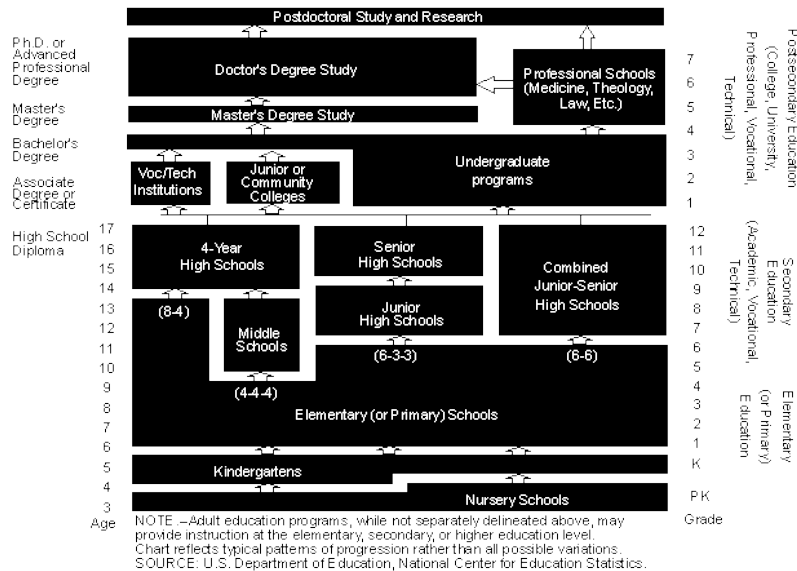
Postdoctoral Study and Research

Ph.D. or Advanced Professional Degree

Doctor's Degree Study

Professional Schools (Medicine, Theology, Law, Etc.)

Master's Degree

Master's Degree Study

Bachelor's Degree

Undergraduate programs

Associate Degree or Certificate

Voc/Tech Institutions

Junior or Community Colleges

Postsecondary Education (College, University, Professional, Vocational, Technical)

7
6
5
4
3
2
1

High School Diploma

4-Year High Schools

Senior High Schools

Combined Junior-Senior High Schools

Junior High Schools

Middle Schools

(8-4)

(6-3-3)

(6-6)

(4-4-4)

Secondary Education (Academic, Vocational, Technical)

Elementary (or Primary) Schools

Elementary (or Primary) Education

Kindergartens

Nursery Schools

Age: 17, 16, 15, 14, 13, 12, 11, 10, 9, 8, 7, 6, 5, 4, 3

Grade: 12, 11, 10, 9, 8, 7, 6, 5, 4, 3, 2, 1, K, PK

Age

Grade

NOTE.–Adult education programs, while not separately delineated above, may provide instruction at the elementary, secondary, or higher education level. Chart reflects typical patterns of progression rather than all possible variations.
SOURCE: U.S. Department of Education, National Center for Education Statistics.